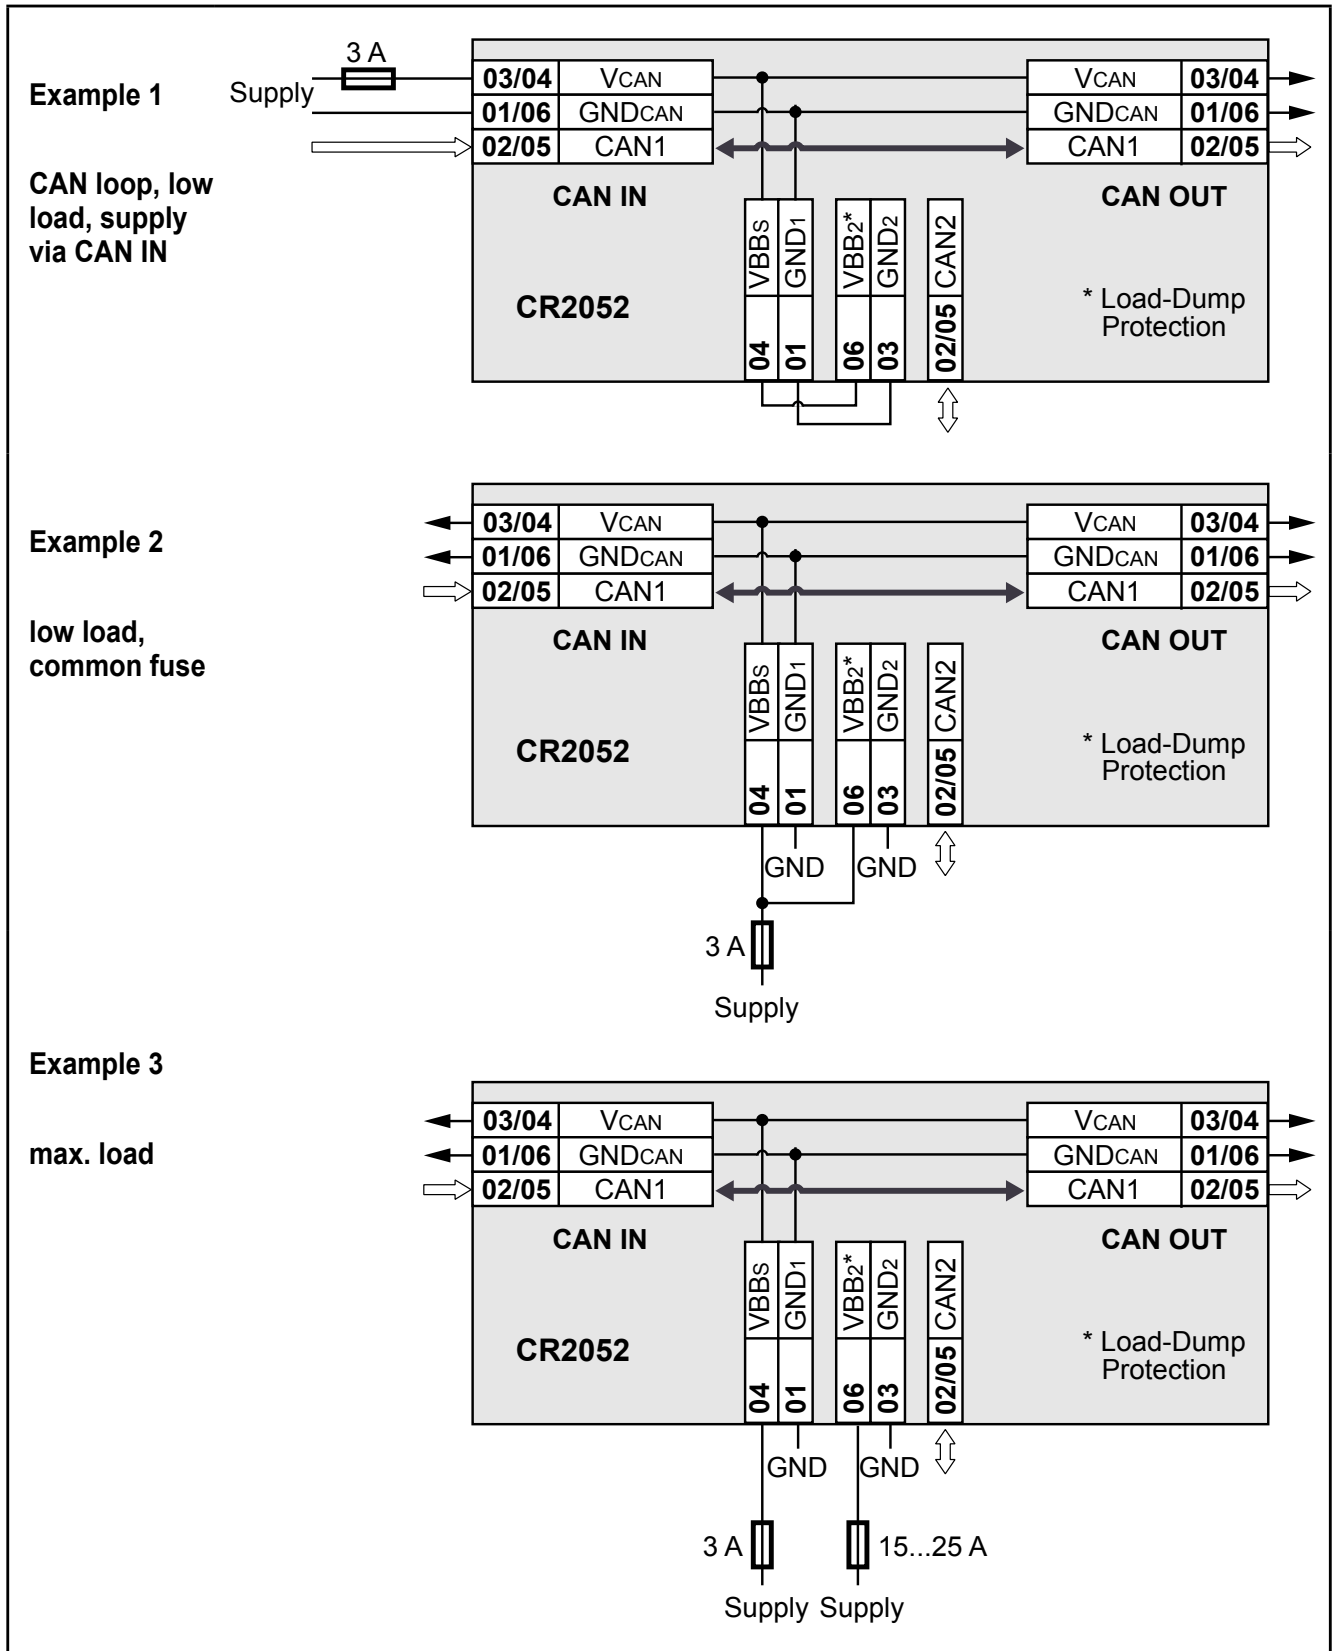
Example 1

CAN loop, low load, supply via CAN IN

3 A

Supply

| 03/04 | VCAN |
|---|---|
| 01/06 | GNDCAN |
| 02/05 | CAN1 |

| VCAN | 03/04 |
|---|---|
| GNDCAN | 01/06 |
| CAN1 | 02/05 |

CAN IN

CAN OUT

CR2052

| VBBS | GND1 | VBB2* | GND2 | CAN2 |
|---|---|---|---|---|
| 04 | 01 | 06 | 03 | 02/05 |

* Load-Dump Protection

Example 2

low load, common fuse

| 03/04 | VCAN |
|---|---|
| 01/06 | GNDCAN |
| 02/05 | CAN1 |

| VCAN | 03/04 |
|---|---|
| GNDCAN | 01/06 |
| CAN1 | 02/05 |

CAN IN

CAN OUT

CR2052

| VBBS | GND1 | VBB2* | GND2 | CAN2 |
|---|---|---|---|---|
| 04 | 01 | 06 | 03 | 02/05 |

* Load-Dump Protection

GND GND

3 A

Supply

Example 3

max. load

| 03/04 | VCAN |
|---|---|
| 01/06 | GNDCAN |
| 02/05 | CAN1 |

| VCAN | 03/04 |
|---|---|
| GNDCAN | 01/06 |
| CAN1 | 02/05 |

CAN IN

CAN OUT

CR2052

| VBBS | GND1 | VBB2* | GND2 | CAN2 |
|---|---|---|---|---|
| 04 | 01 | 06 | 03 | 02/05 |

* Load-Dump Protection

GND GND

3 A 15...25 A

Supply Supply